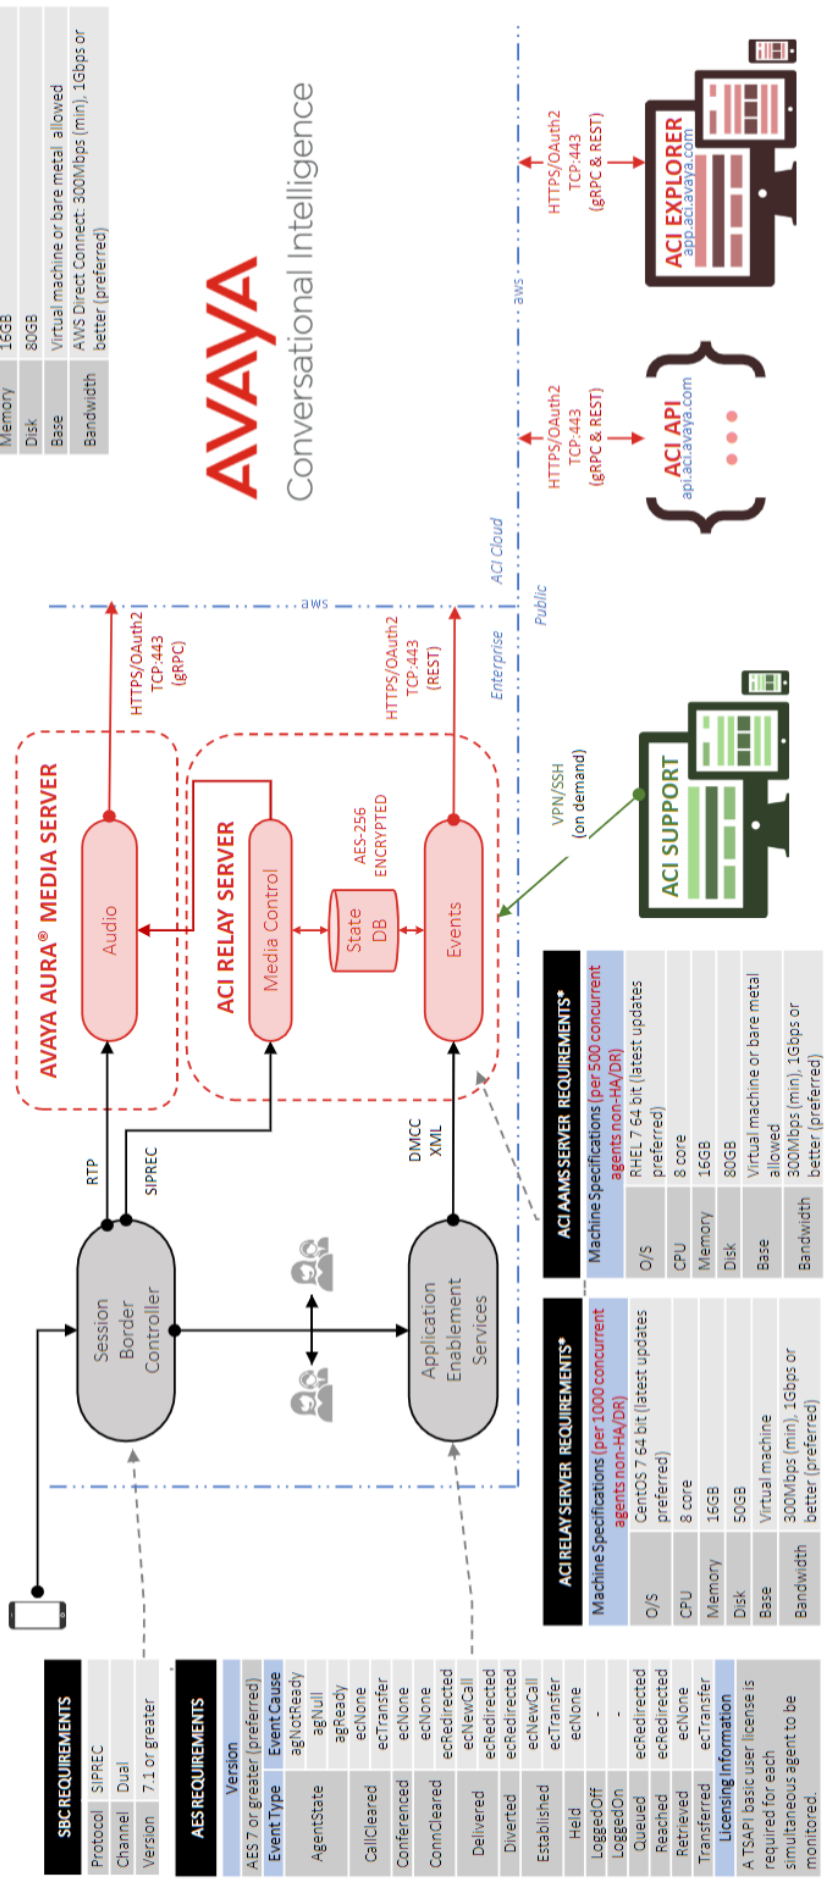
| Memory | 16GB |
|---|---|
| Disk | 80GB |
| Base | Virtual machine or bare metal allowed |
| Bandwidth | AWS Direct Connect: 300Mbps (min), 1Gbps or better (preferred) |

AVAYA
Conversational Intelligence

HTTPS/OAuth2
TCP:443
(gRPC & REST)

ACI EXPLORER
app.aci.avaya.com

aws

HTTPS/OAuth2
TCP:443
(gRPC & REST)

ACI API
api.aci.avaya.com

ACI Cloud

Public

aws

Enterprise

HTTPS/OAuth2
TCP:443
(gRPC)

HTTPS/OAuth2
TCP:443
(REST)

AVAYA AURA® MEDIA SERVER

Audio

ACI RELAY SERVER

Media Control

AES-256
ENCRYPTED

State DB

Events

VPN/SSH
(on demand)

ACI SUPPORT

RTP

SIPREC

DMCC
XML

Session Border Controller

Application Enablement Services

ACI AAMS SERVER REQUIREMENTS*

| Machine Specifications (per 500 concurrent agents non-HA/DR) | |
|---|---|
| O/S | RHEL 7 64 bit (latest updates preferred) |
| CPU | 8 core |
| Memory | 16GB |
| Disk | 80GB |
| Base | Virtual machine or bare metal allowed |
| Bandwidth | 300Mbps (min), 1Gbps or better (preferred) |

ACI RELAY SERVER REQUIREMENTS*

| Machine Specifications (per 1000 concurrent agents non-HA/DR) | |
|---|---|
| O/S | CentOS 7 64 bit (latest updates preferred) |
| CPU | 8 core |
| Memory | 16GB |
| Disk | 50GB |
| Base | Virtual machine |
| Bandwidth | 300Mbps (min), 1Gbps or better (preferred) |

SBC REQUIREMENTS

| Protocol | SIPREC |
|---|---|
| Channel | Dual |
| Version | 7.1 or greater |

AES REQUIREMENTS

| Version | |
|---|---|
| AES 7 or greater (preferred) | |
| Event Type | Event Cause |
| AgentState | agNotReady |
| | agNull |
| | agReady |
| CallCleared | ecNone |
| | ecTransfer |
| Conferenced | ecNone |
| ConnCleared | ecNone |
| | ecRedirected |
| Delivered | ecNewCall |
| | ecRedirected |
| Diverted | ecRedirected |
| Established | ecNewCall |
| | ecTransfer |
| Held | ecNone |
| LoggedOff | - |
| LoggedOn | - |
| Queued | ecRedirected |
| Reached | ecRedirected |
| Retrieved | ecNone |
| Transferred | ecTransfer |
| Licensing Information | |
| A TSAPI basic user license is required for each simultaneous agent to be monitored. | |